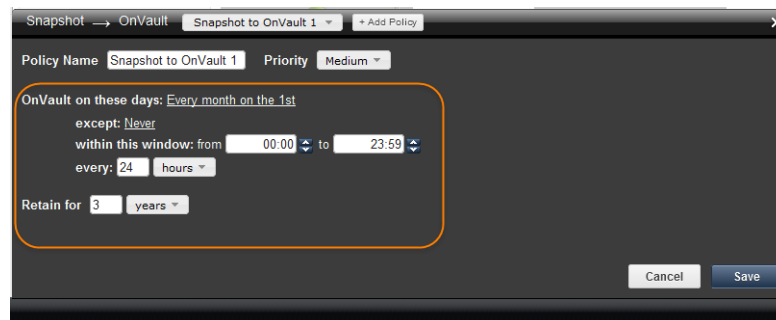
Snapshot ⟶ OnVault Snapshot to OnVault 1 + Add Policy

×

Policy Name Snapshot to OnVault 1 Priority Medium

OnVault on these days: Every month on the 1st

except: Never

within this window: from 00:00 to 23:59

every: 24 hours

Retain for 3 years

Cancel Save